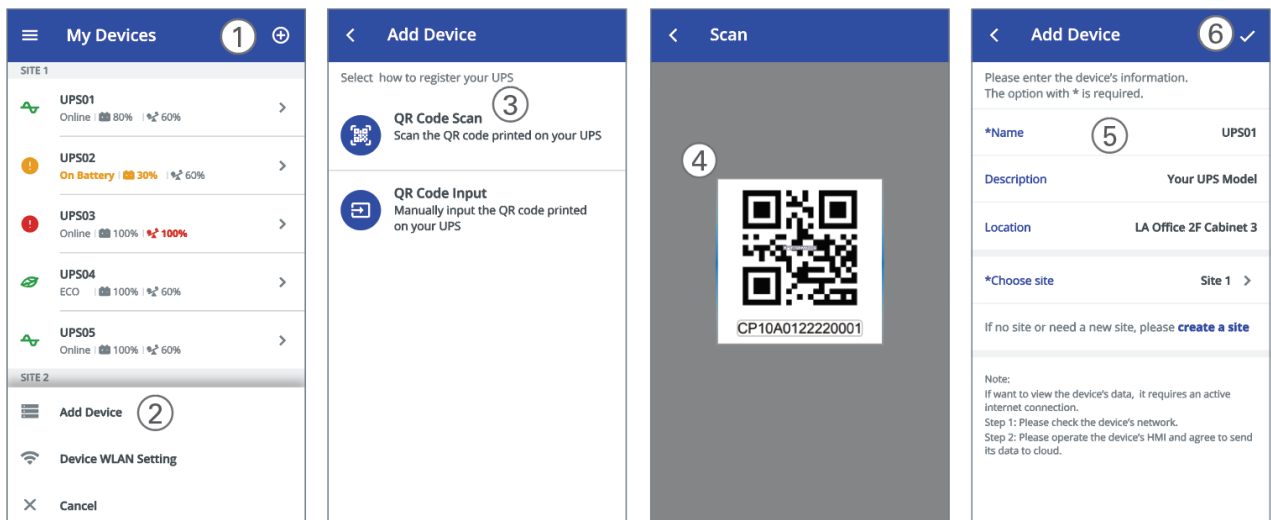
My Devices ① 

SITE 1

UPS01
Online | 80% | 60%

UPS02
On Battery | 30% | 60%

UPS03
Online | 100% | 100%

UPS04
ECO | 100% | 60%

UPS05
Online | 100% | 60%

SITE 2

Add Device ②

Device WLAN Setting

Cancel

Add Device

Select how to register your UPS

QR Code Scan ③
Scan the QR code printed on your UPS

QR Code Input
Manually input the QR code printed on your UPS

Scan

④

CP10A0122220001

Add Device ⑥

Please enter the device's information.
The option with * is required.

*Name ⑤ UPS01

Description Your UPS Model

Location LA Office 2F Cabinet 3

*Choose site Site 1

If no site or need a new site, please create a site

Note:
If want to view the device's data, it requires an active internet connection.
Step 1: Please check the device's network.
Step 2: Please operate the device's HMI and agree to send its data to cloud.